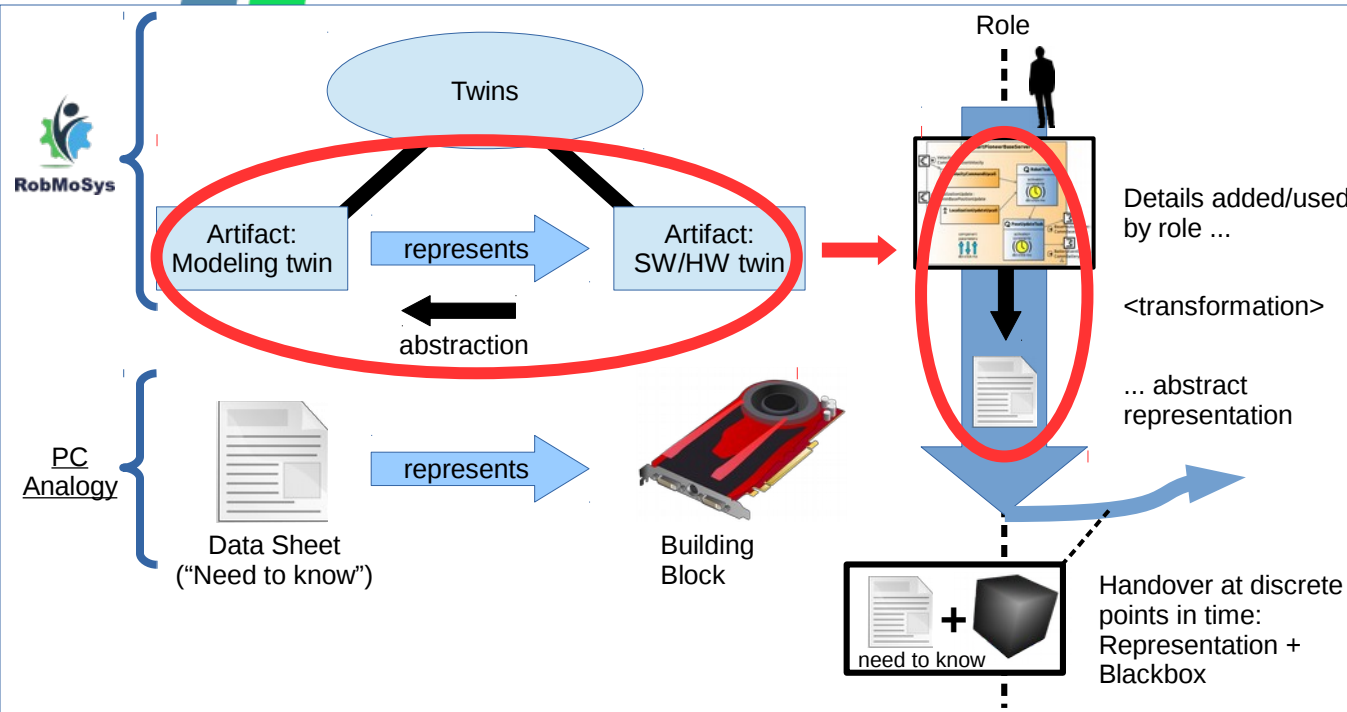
RobMoSys

Twins

Artifact: Modeling twin

represents

Artifact: SW/HW twin

abstraction

PC Analogy

Data Sheet ("Need to know")

represents

Building Block

Role

Details added/used by role ...

<transformation>

... abstract representation

need to know

Handover at discrete points in time: Representation + Blackbox